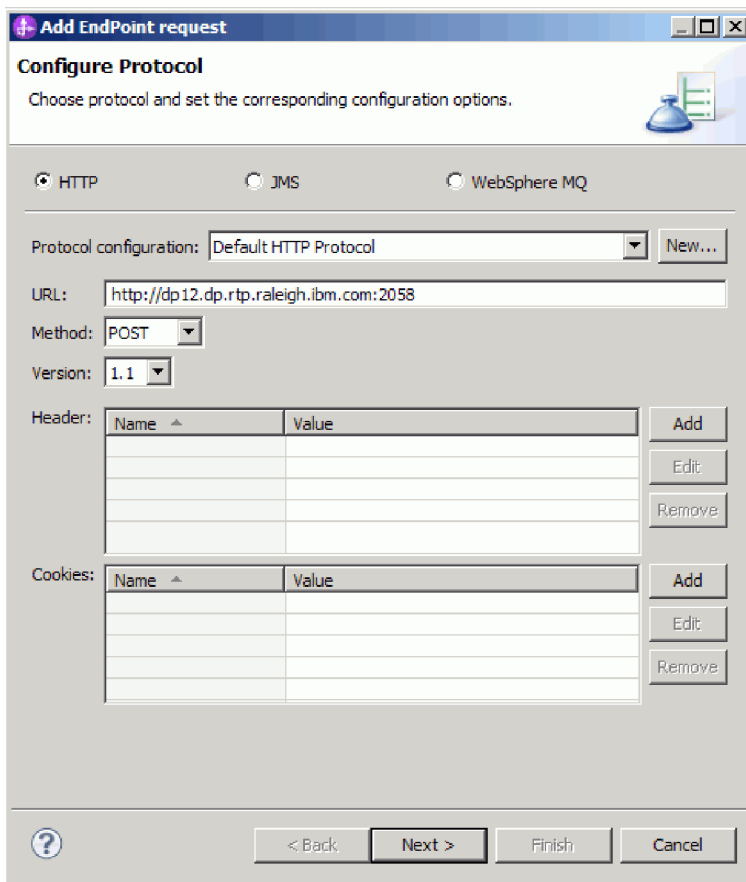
Add EndPoint request

Configure Protocol

Choose protocol and set the corresponding configuration options.

HTTP JMS WebSphere MQ

Protocol configuration: Default HTTP Protocol New...

URL: http://dp12.dp.rtp.raleigh.ibm.com:2058

Method: POST

Version: 1.1

Header:

| Name | Value |
|---|---|

Add
Edit
Remove

Cookies:

| Name | Value |
|---|---|

Add
Edit
Remove

< Back Next > Finish Cancel